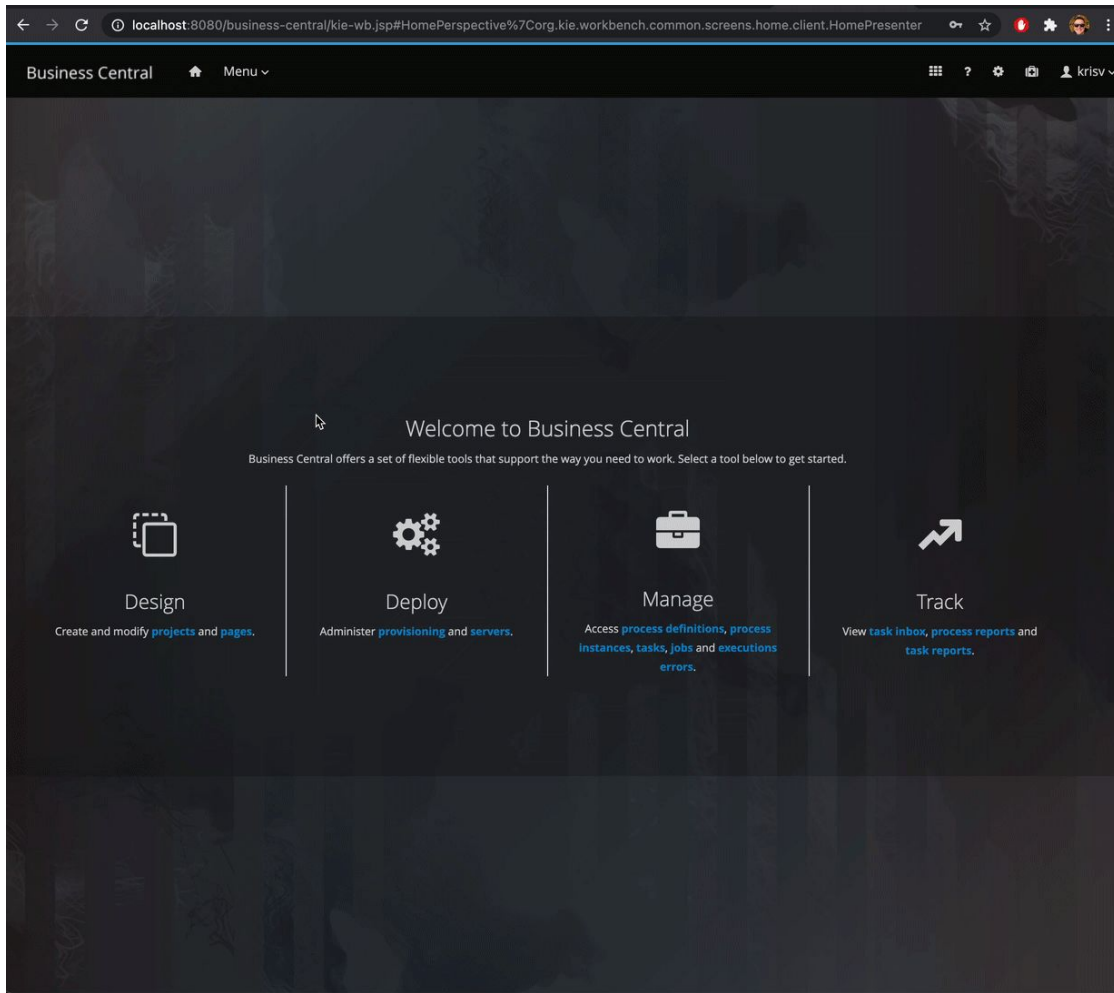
localhost:8080/business-central/kie-wb.jsp#HomePerspective%7Corg.kie.workbench.common.screens.home.client.HomePresenter

Business Central Menu

? krisv

Welcome to Business Central

Business Central offers a set of flexible tools that support the way you need to work. Select a tool below to get started.

Design

Create and modify projects and pages.

Deploy

Administer provisioning and servers.

Manage

Access process definitions, process instances, tasks, jobs and executions errors.

Track

View task inbox, process reports and task reports.